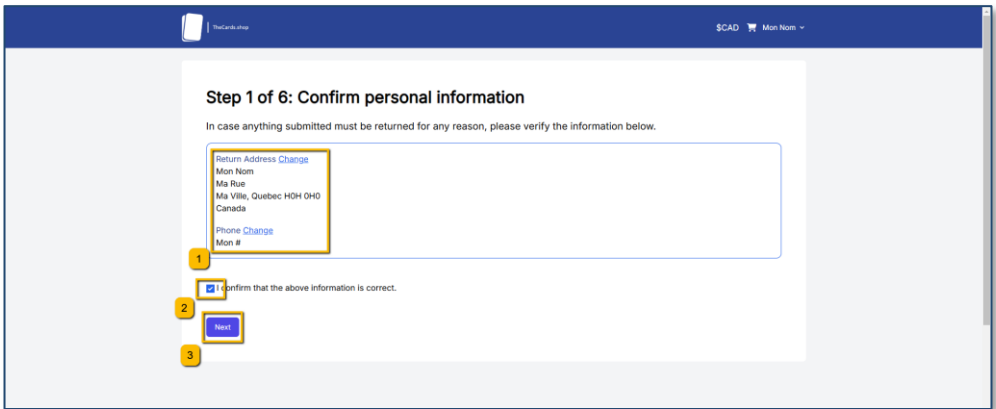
TheCards.shop

$CAD Mon Nom

Step 1 of 6: Confirm personal information

In case anything submitted must be returned for any reason, please verify the information below.

Return Address Change
Mon Nom
Ma Rue
Ma Ville, Quebec H0H 0H0
Canada

Phone Change
Mon #

1

I confirm that the above information is correct.

2

Next

3